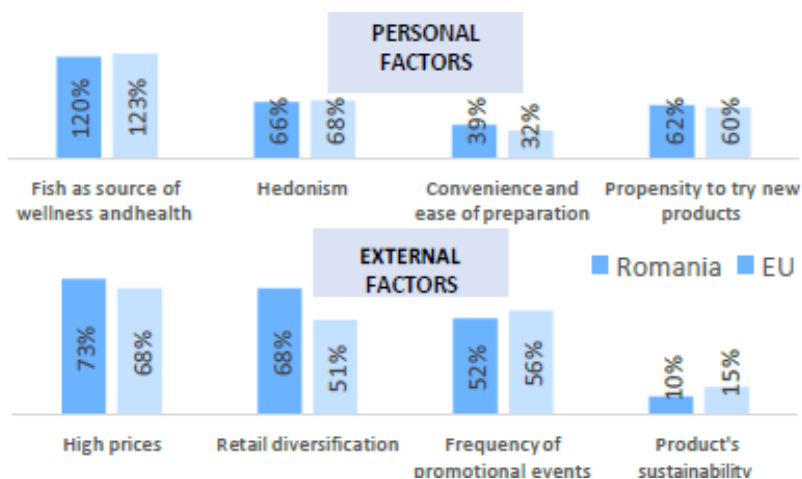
PERSONAL FACTORS

120%
123%
66%
68%
39%
32%
62%
60%

Fish as source of wellness andhealth

Hedonism

Convenience and ease of preparation

Propensity to try new products

EXTERNAL FACTORS

Romania
EU

73%
68%
68%
51%
52%
56%
10%
15%

High prices

Retail diversification

Frequency of promotional events

Product's sustainability